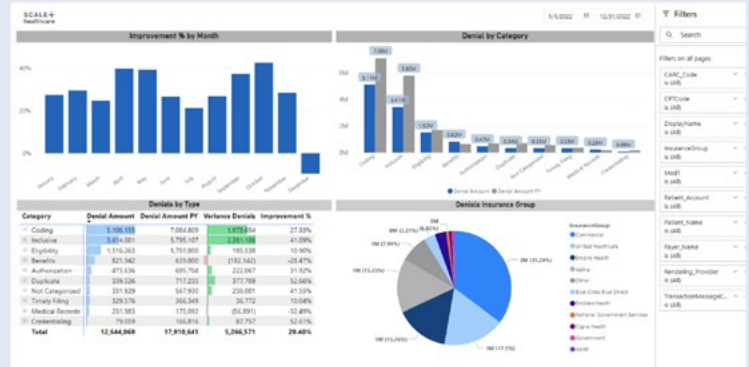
SCALE Healthcare

1/1/2022 12/01/2022

Improvement % by Month

40%
20%
0%

January February March April May June July August September October November December

Denial by Category

7.06M
5.11M
5.83M
3.41M
1.92M
0.62M
0.47M
0.34M
0.33M
0.32M
0.23M

6M
4M
2M
0M

Coding Inclusive Eligibility Benefits Authorization Duplicate Not Categorized Timely Filing Medical Records Credentialing

● Denial Amount ● Denial Amount PY

Denials by Type

| Category | Denial Amount | Denial Amount PY | Variance Denials | Improvement % |
|---|---|---|---|---|
| Coding | 5,106,155 | 7,054,809 | 1,975,654 | 27.93% |
| Inclusive | 3,414,001 | 5,795,107 | 2,381,106 | 41.09% |
| Eligibility | 1,516,263 | 1,701,800 | 185,538 | 10.90% |
| Benefits | 821,942 | 639,800 | (182,142) | -28.47% |
| Authorization | 473,636 | 695,704 | 222,067 | 31.92% |
| Duplicate | 339,526 | 717,235 | 377,709 | 52.66% |
| Not Categorized | 331,929 | 567,930 | 236,001 | 41.55% |
| Timely Filing | 329,576 | 366,349 | 36,772 | 10.04% |
| Medical Records | 231,983 | 175,092 | (56,891) | -32.49% |
| Credentialing | 79,039 | 166,816 | 87,757 | 52.61% |
| Total | 12,644,069 | 17,910,641 | 5,266,571 | 29.40% |

Denials Insurance Group

0M (0.82%)
0M (7.99%)
0M (15.25%)
0M (15.26%)
0M (17.5%)
0M (35.29%)

InsuranceGroup
● Commerce
● United Healthcare
● Empire Health
● Aetna
● Other
● Blue Cross Blue Shield
● Amber Health
● National Government Services
● Cigna Health
● Government
● AARP

Filters

Search

Filters on all pages

CARC_Code
is (All)

CPTCode
is (All)

DisplayName
is (All)

InsuranceGroup
is (All)

Mod1
is (All)

Patient_Account
is (All)

Patient_Name
is (All)

Payer_Name
is (All)

Rendering_Provider
is (All)

TransactionMessageC...
is (All)